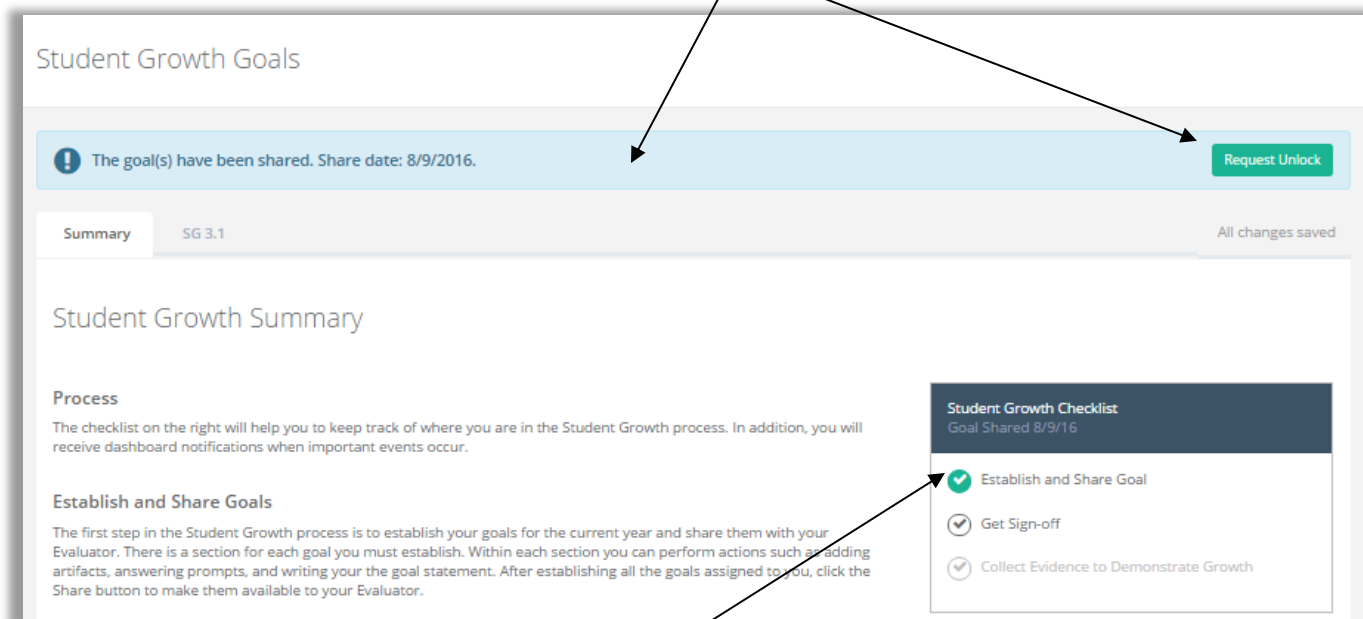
Student Growth Goals

The goal(s) have been shared. Share date: 8/9/2016.

Request Unlock

Summary

SG 3.1

All changes saved

Student Growth Summary

Process

The checklist on the right will help you to keep track of where you are in the Student Growth process. In addition, you will receive dashboard notifications when important events occur.

Establish and Share Goals

The first step in the Student Growth process is to establish your goals for the current year and share them with your Evaluator. There is a section for each goal you must establish. Within each section you can perform actions such as adding artifacts, answering prompts, and writing your the goal statement. After establishing all the goals assigned to you, click the Share button to make them available to your Evaluator.

Student Growth Checklist
Goal Shared 8/9/16

Establish and Share Goal

Get Sign-off

Collect Evidence to Demonstrate Growth